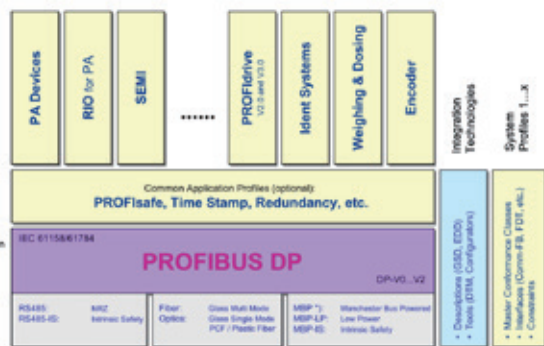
PA Devices

RIO for PA

SEMI

.......

PROFIdrive
V2.0 and V3.0

Ident Systems

Weighing & Dosing

Encoder

Integration Technologies

System Profiles 1...x

Common Application Profiles (optional):
PROFIsafe, Time Stamp, Redundancy, etc.

IEC 61158/61784

PROFIBUS DP

DP-V0...V2

RS485: NRZ
RS485-IS: Intrinsic Safety

Fiber: Glass Multi Mode
Optics: Glass Single Mode
PCF / Plastic Fiber

MBP *): Manchester Bus Powered
MBP-LP: Low Power
MBP-IS: Intrinsic Safety

• Descriptions (GSD, EDD)
• Tools (DTM, Configurators)

• Master Conformance Classes
• Interfaces (Comm-FB, FDT, etc.)
• Constraints